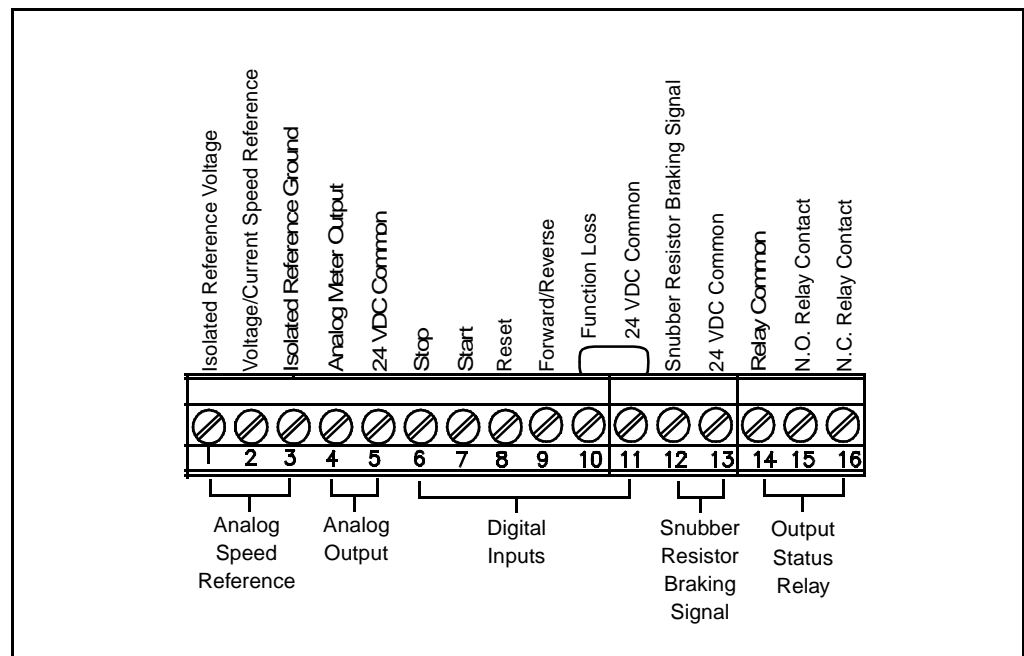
Isolated Reference Voltage
Voltage/Current Speed Reference
Isolated Reference Ground
Analog Meter Output
24 VDC Common
Stop
Start
Reset
Forward/Reverse
Function Loss
24 VDC Common
Snubber Resistor Braking Signal
24 VDC Common
Relay Common
N.O. Relay Contact
N.C. Relay Contact

1 2 3 4 5 6 7 8 9 10 11 12 13 14 15 16

Analog Speed Reference

Analog Output

Digital Inputs

Snubber Resistor Braking Signal

Output Status Relay